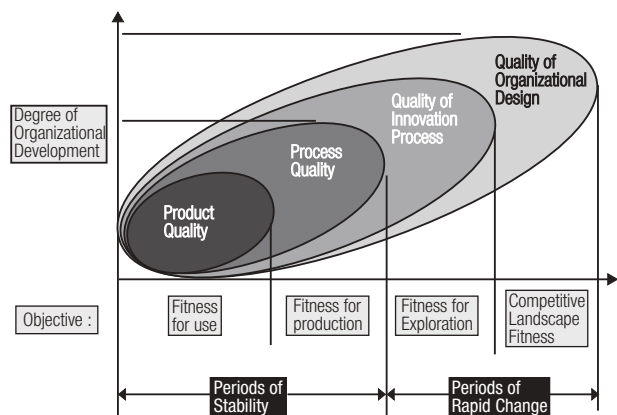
Degree of Organizational Development

Quality of Organizational Design

Quality of Innovation Process

Process Quality

Product Quality

Objective :

Fitness for use

Fitness for production

Fitness for Exploration

Competitive Landscape Fitness

Periods of Stability

Periods of Rapid Change